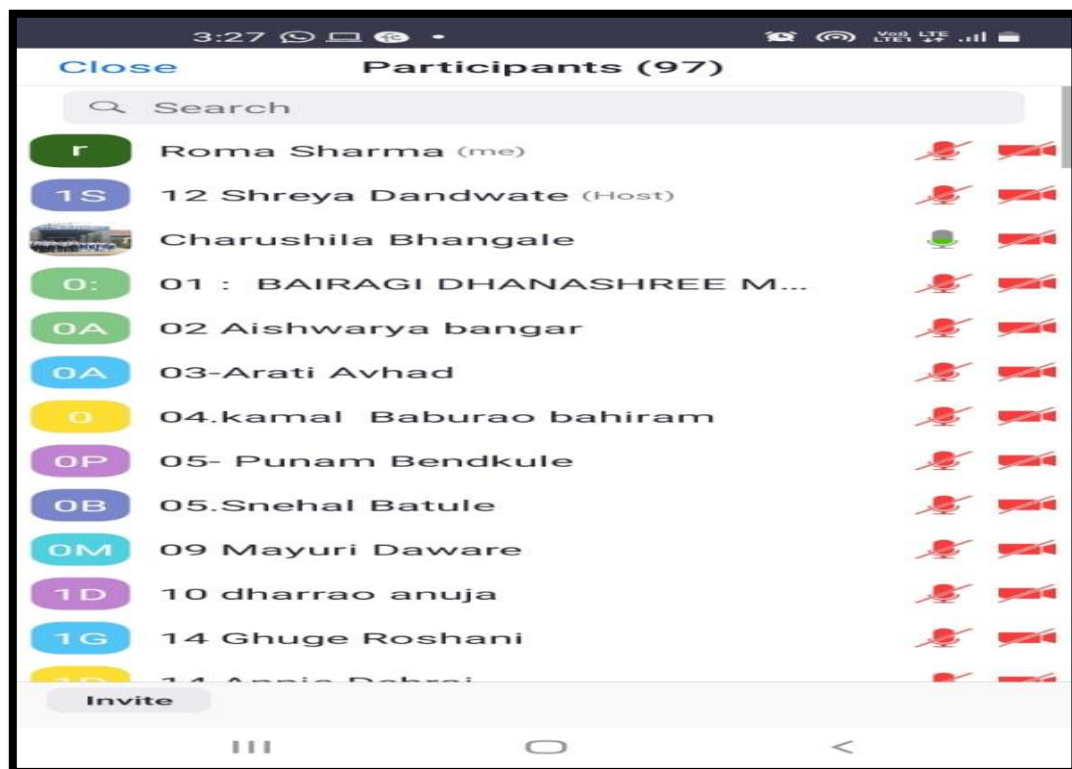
3:27

Close Participants (97)

Search

r Roma Sharma (me)

1S 12 Shreya Dandwate (Host)

Charushila Bhangale

0: 01 : BAIRAGI DHANASHREE M...

0A 02 Aishwarya bangar

0A 03-Arati Avhad

0 04.kamal Baburao bahiram

0P 05- Punam Bendkule

0B 05.Snehal Batule

0M 09 Mayuri Daware

1D 10 dharrao anuja

1G 14 Ghuge Roshani

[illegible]

Invite